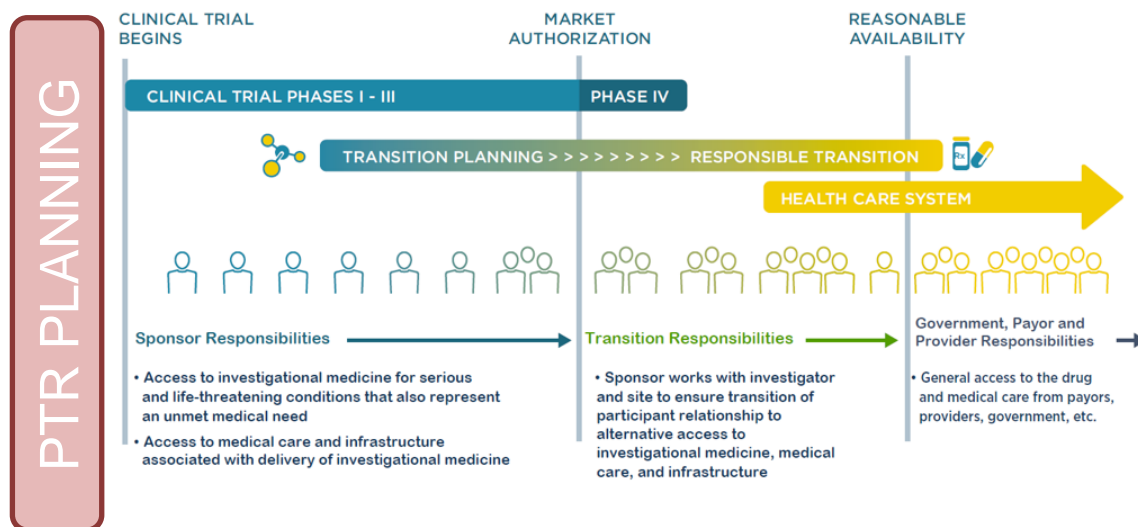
PTR PLANNING

CLINICAL TRIAL BEGINS

MARKET AUTHORIZATION

REASONABLE AVAILABILITY

CLINICAL TRIAL PHASES I - III

PHASE IV

TRANSITION PLANNING > > > > > > > > > RESPONSIBLE TRANSITION

Rx

HEALTH CARE SYSTEM

Sponsor Responsibilities

• Access to investigational medicine for serious and life-threatening conditions that also represent an unmet medical need

• Access to medical care and infrastructure associated with delivery of investigational medicine

Transition Responsibilities

• Sponsor works with investigator and site to ensure transition of participant relationship to alternative access to investigational medicine, medical care, and infrastructure

Government, Payor and Provider Responsibilities

• General access to the drug and medical care from payors, providers, government, etc.